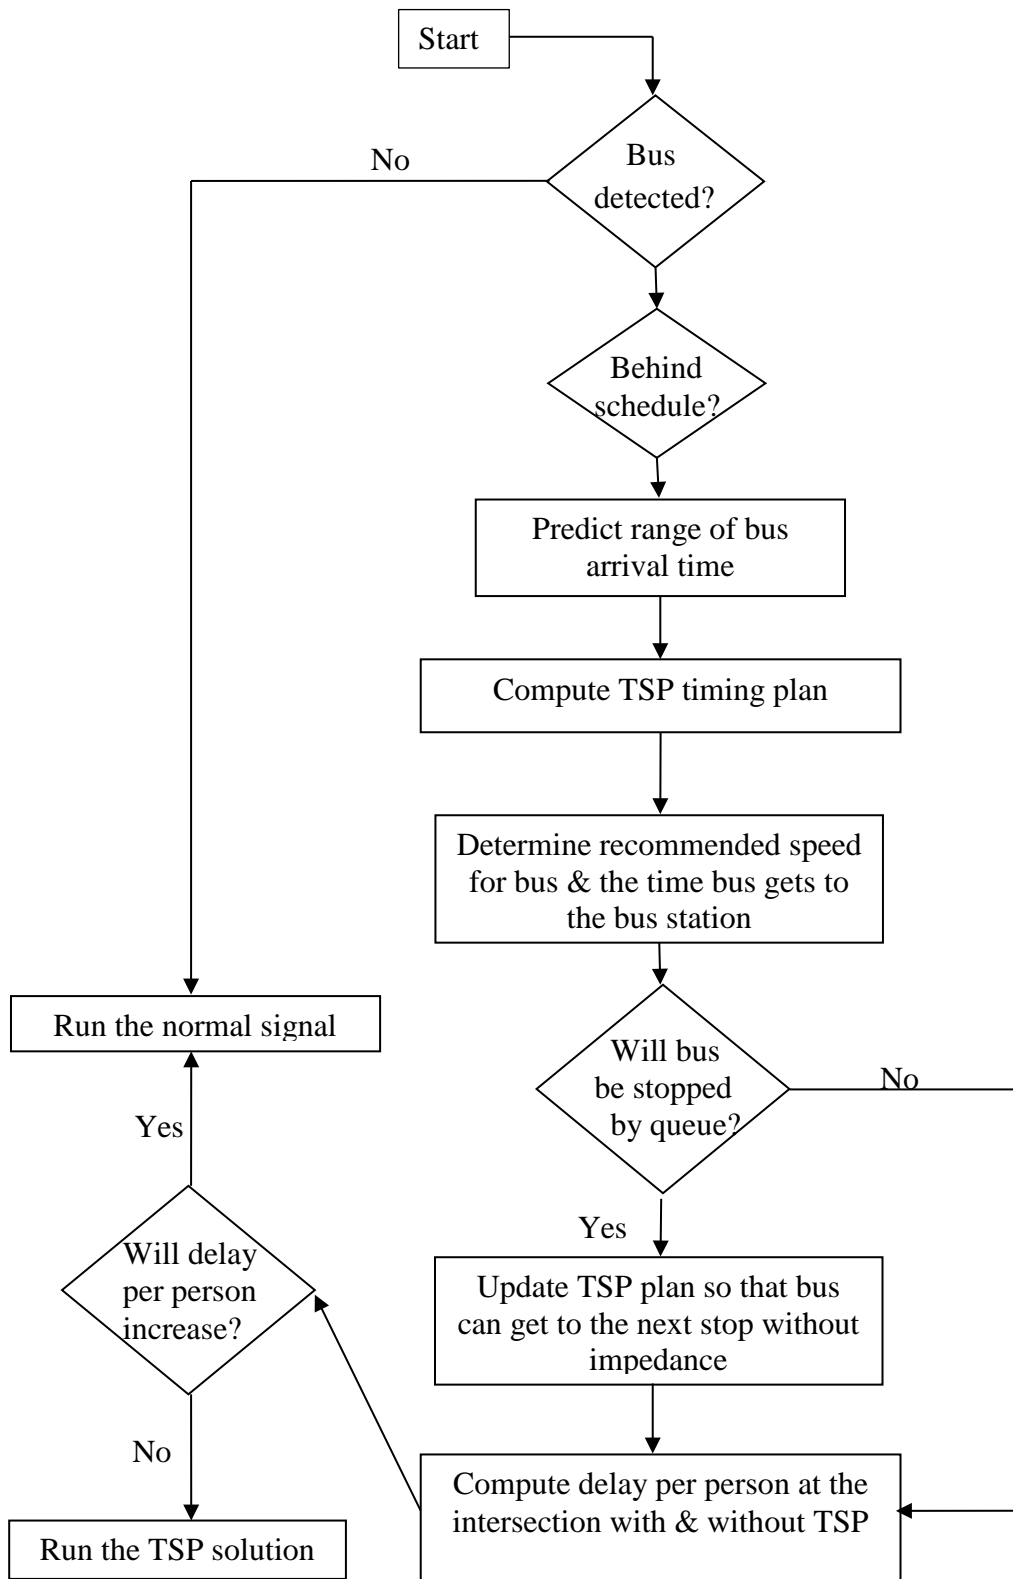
Start

No

Bus detected?

Behind schedule?

Predict range of bus arrival time

Compute TSP timing plan

Determine recommended speed for bus & the time bus gets to the bus station

Run the normal signal

Will bus be stopped by queue?

No

Yes

Yes

Will delay per person increase?

Update TSP plan so that bus can get to the next stop without impedance

No

Compute delay per person at the intersection with & without TSP

Run the TSP solution